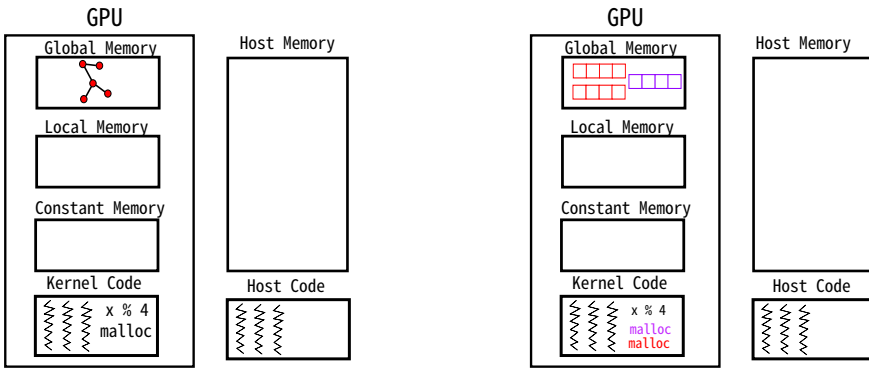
GPU

Global Memory

Local Memory

Constant Memory

Kernel Code

x % 4
malloc

Host Memory

Host Code

GPU

Global Memory

Local Memory

Constant Memory

Kernel Code

x % 4
malloc
malloc

Host Memory

Host Code